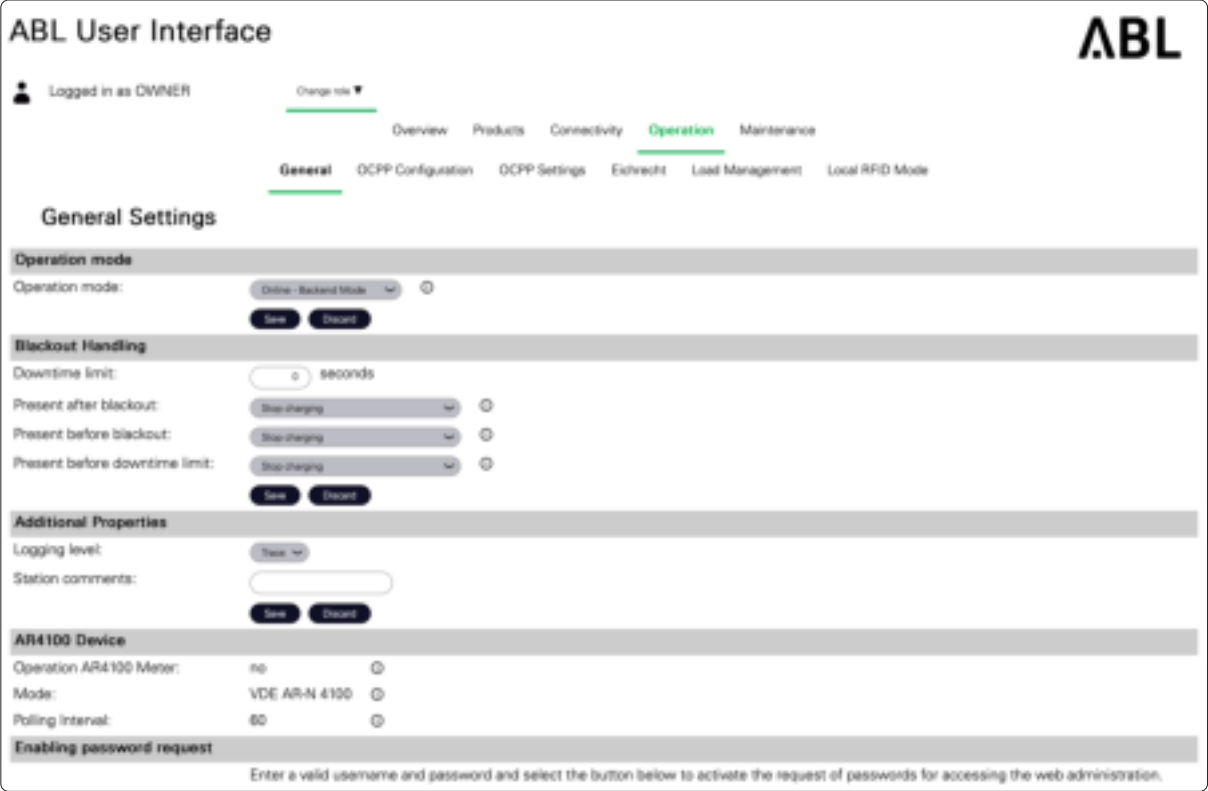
ABL User Interface

ABL

Logged in as OWNER

Change role ▼

Overview Products Connectivity Operation Maintenance

General OCPP Configuration OCPP Settings Eichrecht Load Management Local RFID Mode

General Settings

Operation mode

Operation mode: Online - Backend Mode

Save Discard

Blackout Handling

Downtime limit: 0 seconds

Present after blackout: Stop charging

Present before blackout: Stop charging

Present before downtime limit: Stop charging

Save Discard

Additional Properties

Logging level: Trace

Station comments:

Save Discard

AR4100 Device

Operation AR4100 Meter: no

Mode: VDE AR-N 4100

Polling Interval: 60

Enabling password request

Enter a valid username and password and select the button below to activate the request of passwords for accessing the web administration.